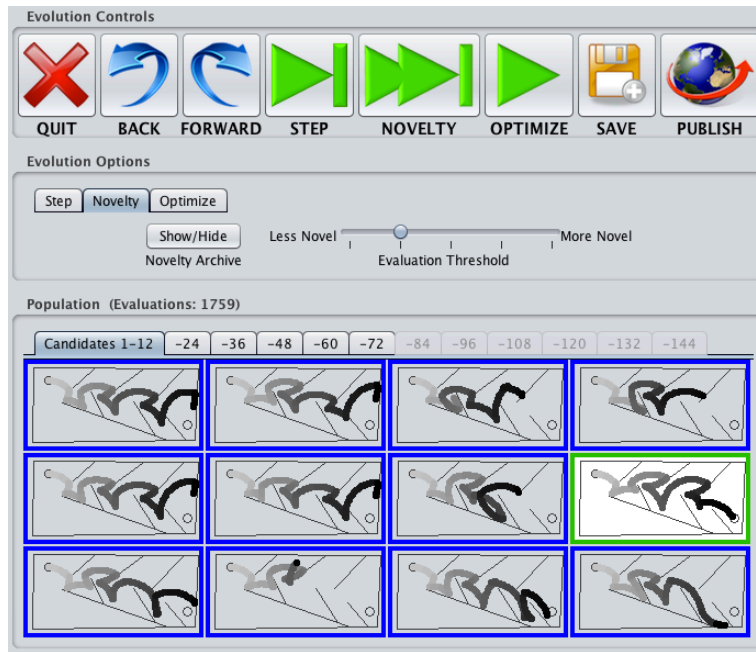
Evolution Controls

QUIT BACK FORWARD STEP NOVELTY OPTIMIZE SAVE PUBLISH

Evolution Options

Step Novelty Optimize

Show/Hide
Novelty Archive

Less Novel More Novel
Evaluation Threshold

Population (Evaluations: 1759)

Candidates 1-12 -24 -36 -48 -60 -72 -84 -96 -108 -120 -132 -144